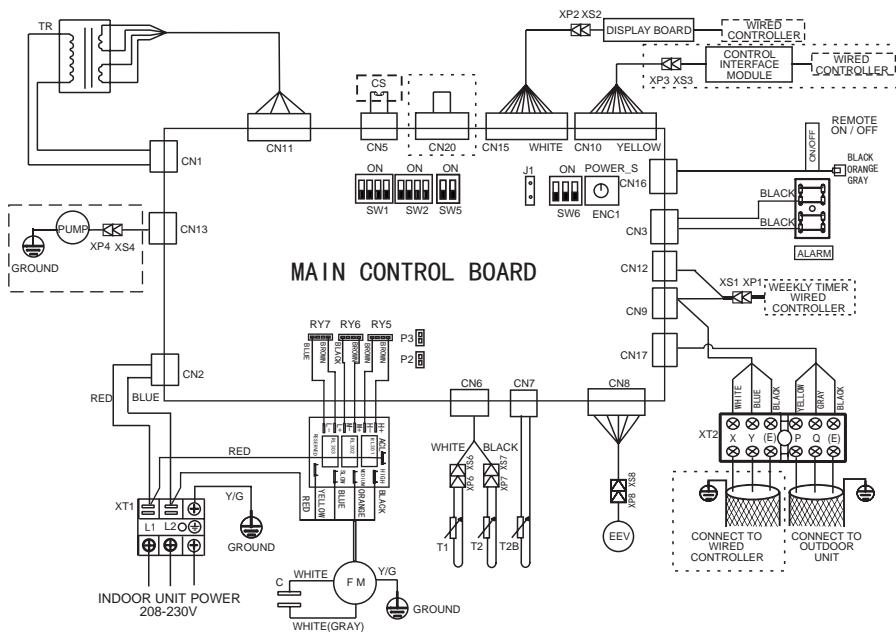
TR

XP2 XS2
DISPLAY BOARD
WIRED CONTROLLER
CONTROL INTERFACE MODULE
XP3 XS3
WIRED CONTROLLER

CS
CN11
CN5
CN20
CN15 WHITE
CN10 YELLOW

REMOTE ON / OFF
ON/OFF
BLACK
ORANGE
GRAY

CN1
ON
ON
ON
SW1
SW2
SW5
J1
ON
SW6
POWER_S
ENC1
CN16
BLACK
BLACK
CN3
ALARM

PUMP
XP4 XS4
GROUND
CN13

MAIN CONTROL BOARD

CN12
XS1 XP1
WEEKLY TIMER WIRED CONTROLLER
CN9

RY7 RY6 RY5
BLUE
BROWN
BLACK
BROWN
BROWN
BROWN
P3
P2
CN17

CN2
RED
BLUE
CN6
CN7
CN8
RED
WHITE
BLACK
WHITE
BLUE
BLACK
YELLOW
GRAY
BLACK
XP6 XS6
XP7 XS7
XT2
X Y (E) P Q (E)
XS8
XP8
BLACK

XT1
L1 L2
Y/G
GROUND
RED
YELLOW
BLUE
ORANGE
BLACK
LOW
MED
HIGH

T1
T2
T2B
EEV

CONNECT TO WIRED CONTROLLER
CONNECT TO OUTDOOR UNIT

C
WHITE
F M
Y/G
GROUND
WHITE(GRAY)

INDOOR UNIT POWER
208-230V